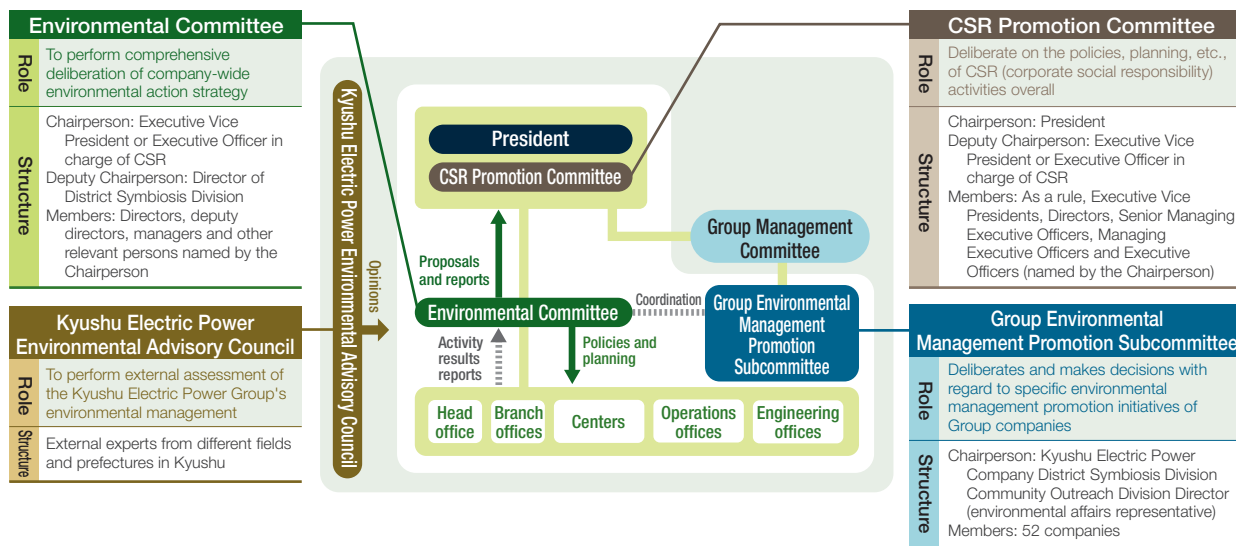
Environmental Committee

Role
To perform comprehensive deliberation of company-wide environmental action strategy

Structure
Chairperson: Executive Vice President or Executive Officer in charge of CSR
Deputy Chairperson: Director of District Symbiosis Division
Members: Directors, deputy directors, managers and other relevant persons named by the Chairperson

Kyushu Electric Power Environmental Advisory Council

Role
To perform external assessment of the Kyushu Electric Power Group's environmental management

Structure
External experts from different fields and prefectures in Kyushu

Kyushu Electric Power Environmental Advisory Council

Opinions

President

CSR Promotion Committee

Group Management Committee

Proposals and reports

Environmental Committee

Coordination

Group Environmental Management Promotion Subcommittee

Activity results reports

Policies and planning

Head office

Branch offices

Centers

Operations offices

Engineering offices

CSR Promotion Committee

Role
Deliberate on the policies, planning, etc., of CSR (corporate social responsibility) activities overall

Structure
Chairperson: President
Deputy Chairperson: Executive Vice President or Executive Officer in charge of CSR
Members: As a rule, Executive Vice Presidents, Directors, Senior Managing Executive Officers, Managing Executive Officers and Executive Officers (named by the Chairperson)

Group Environmental Management Promotion Subcommittee

Role
Deliberates and makes decisions with regard to specific environmental management promotion initiatives of Group companies

Structure
Chairperson: Kyushu Electric Power Company District Symbiosis Division Community Outreach Division Director (environmental affairs representative)
Members: 52 companies